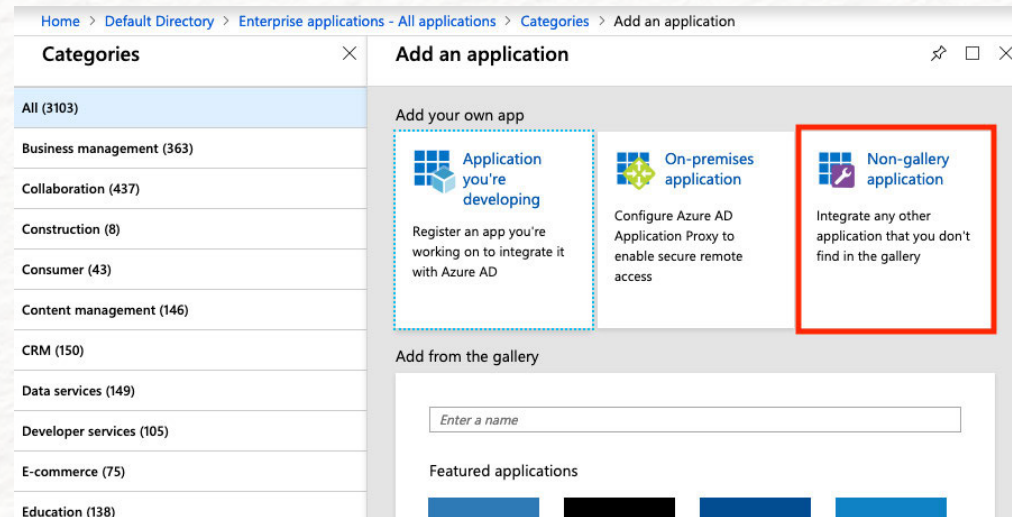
Home > Default Directory > Enterprise applications - All applications > Categories > Add an application

Categories

All (3103)
Business management (363)
Collaboration (437)
Construction (8)
Consumer (43)
Content management (146)
CRM (150)
Data services (149)
Developer services (105)
E-commerce (75)
Education (138)

Add an application

Add your own app

Application you're developing
Register an app you're working on to integrate it with Azure AD

On-premises application
Configure Azure AD Application Proxy to enable secure remote access

Non-gallery application
Integrate any other application that you don't find in the gallery

Add from the gallery

Enter a name

Featured applications